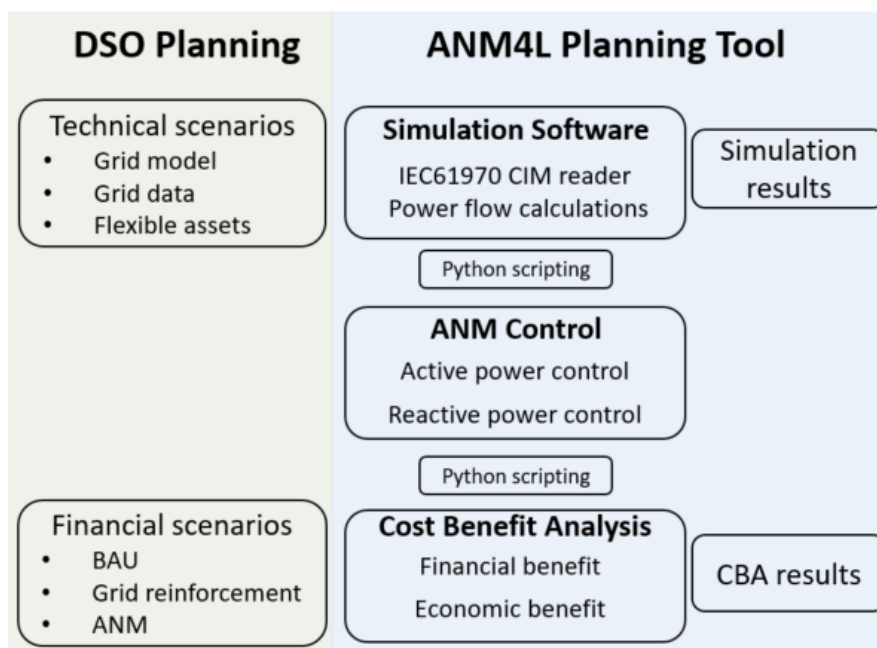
DSO Planning

ANM4L Planning Tool

Technical scenarios
- Grid model
- Grid data
- Flexible assets

Simulation Software
IEC61970 CIM reader
Power flow calculations

Simulation results

Python scripting

ANM Control
Active power control
Reactive power control

Python scripting

Financial scenarios
- BAU
- Grid reinforcement
- ANM

Cost Benefit Analysis
Financial benefit
Economic benefit

CBA results